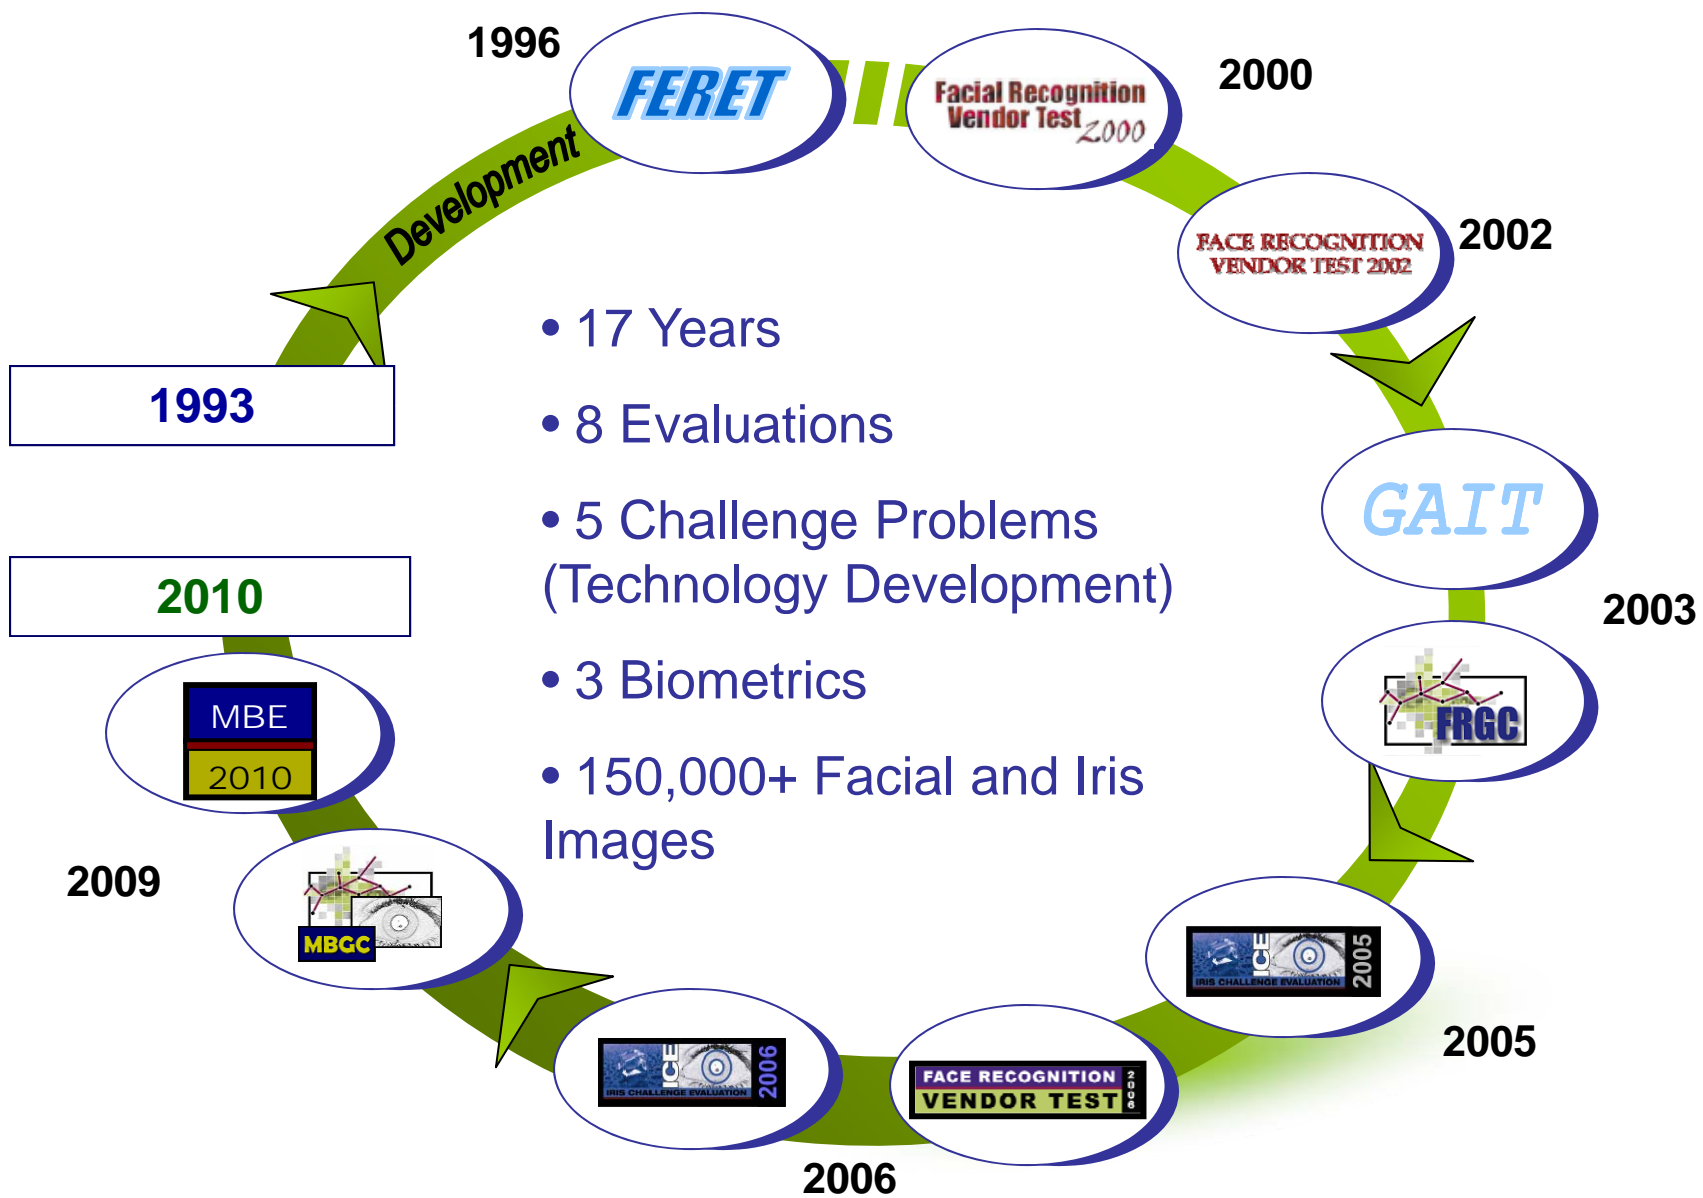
1996

FERET

Facial Recognition Vendor Test 2000

2000

Development

FACE RECOGNITION VENDOR TEST 2002

2002

1993

• 17 Years

• 8 Evaluations

• 5 Challenge Problems (Technology Development)

• 3 Biometrics

• 150,000+ Facial and Iris Images

GAIT

2003

FRGC

2010

MBE

2010

2009

MBGC

ICE

IRIS CHALLENGE EVALUATION

2005

2005

ICE

IRIS CHALLENGE EVALUATION

2006

FACE RECOGNITION VENDOR TEST 2006

2006